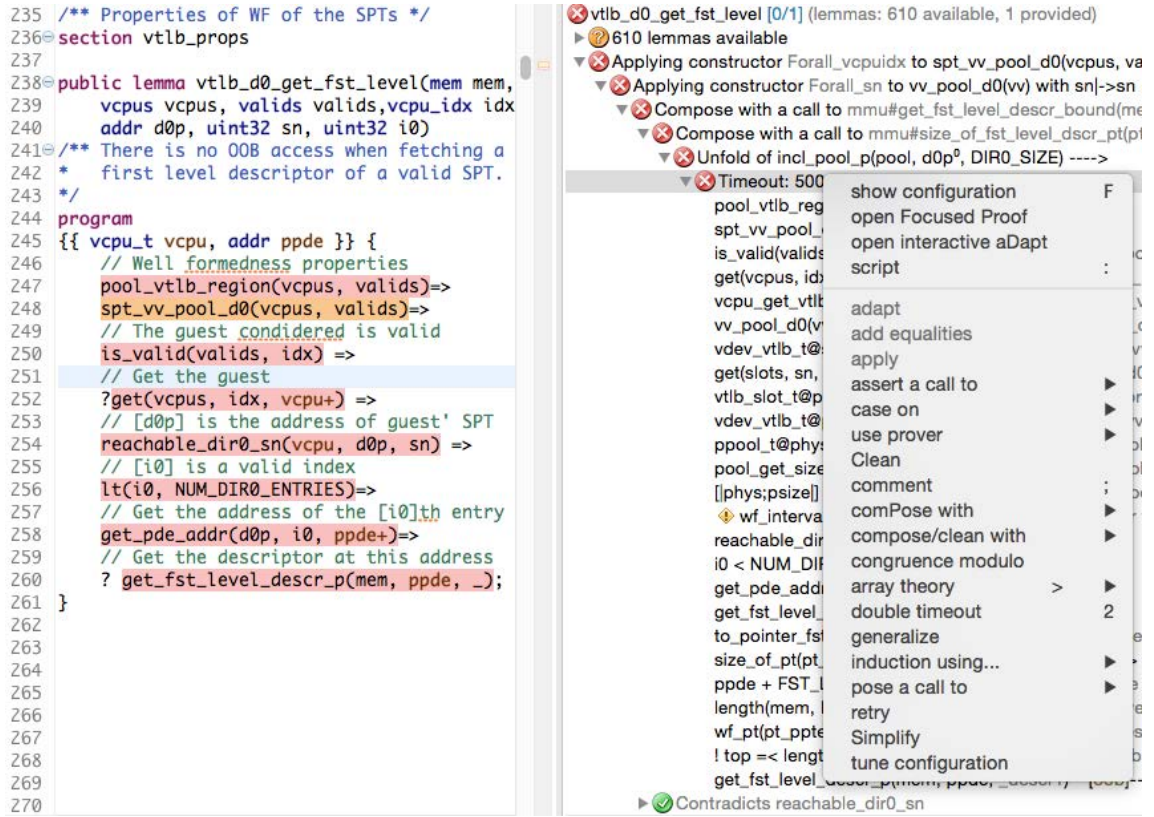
235 /** Properties of WF of the SPTs */
236 section vtlb_props
237
238 public lemma vtlb_d0_get_fst_level(mem mem,
239 vcpus vcpus, valids valids,vcpu_idx idx
240 addr d0p, uint32 sn, uint32 i0)
241 /** There is no OOB access when fetching a
242 * first level descriptor of a valid SPT.
243 */
244 program
245 {{ vcpu_t vcpu, addr ppde }} {
246 // Well formedness properties
247 pool_vtlb_region(vcpus, valids)=>
248 spt_vv_pool_d0(vcpus, valids)=>
249 // The guest condidered is valid
250 is_valid(valids, idx) =>
251 // Get the guest
252 ?get(vcpus, idx, vcpu+) =>
253 // [d0p] is the address of guest' SPT
254 reachable_dir0_sn(vcpu, d0p, sn) =>
255 // [i0] is a valid index
256 lt(i0, NUM_DIR0_ENTRIES)=>
257 // Get the address of the [i0]th entry
258 get_pde_addr(d0p, i0, ppde+)=>
259 // Get the descriptor at this address
260 ? get_fst_level_descr_p(mem, ppde, _);
261 }
262
263
264
265
266
267
268
269
270

vtlb_d0_get_fst_level [0/1] (lemmas: 610 available, 1 provided)
610 lemmas available
Applying constructor Forall_vcpuidx to spt_vv_pool_d0(vcpus, va
Applying constructor Forall_sn to vv_pool_d0(vv) with sn|->sn
Compose with a call to mmu#get_fst_level_descr_bound(me
Compose with a call to mmu#size_of_fst_level_dscr_pt(pt
Unfold of incl_pool_p(pool, d0p⁰, DIR0_SIZE) ---->
Timeout: 500
pool_vtlb_reg
spt_vv_pool_
is_valid(valids
get(vcpus, idx
vcpu_get_vtlb
vv_pool_d0(v
vdev_vtlb_t@
get(slots, sn,
vtlb_slot_t@p
vdev_vtlb_t@
ppool_t@phys
pool_get_size
[|phys;psize|]
wf_interva
reachable_dir
i0 < NUM_DIR
get_pde_addr
get_fst_level_
to_pointer_fst
size_of_pt(pt_
ppde + FST_L
length(mem,
wf_pt(pt_ppte
! top =< lengt
get_fst_level_descr_p(mem, ppde, _descr) [OOB]
Contradicts reachable_dir0_sn

show configuration F
open Focused Proof
open interactive aDapt
script :
adapt
add equalities
apply
assert a call to
case on
use prover
Clean
comment ;
comPose with
compose/clean with
congruence modulo
array theory >
double timeout 2
generalize
induction using...
pose a call to
retry
Simplify
tune configuration